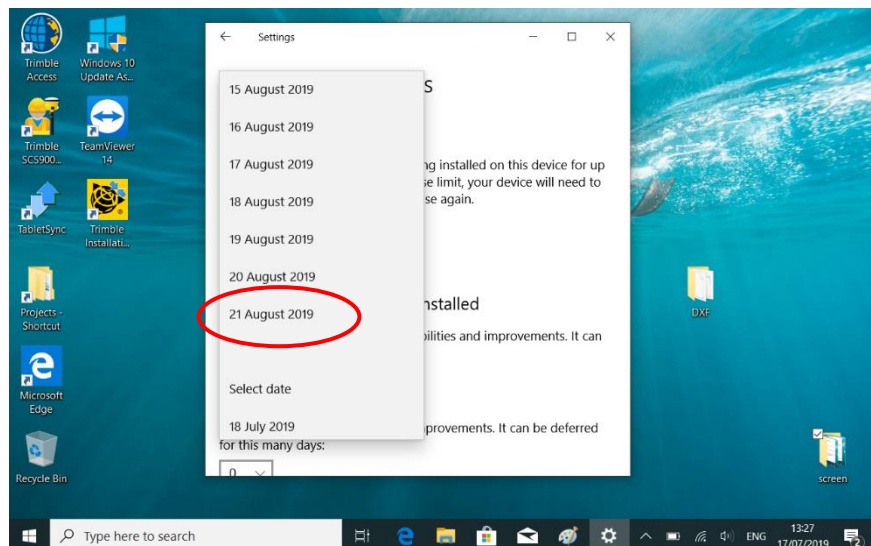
Trimble Access

Windows 10 Update As...

Trimble SCS900...

TeamViewer 14

TabletSync

Trimble Installati...

Projects - Shortcut

Microsoft Edge

Recycle Bin

Settings

15 August 2019

16 August 2019

17 August 2019

18 August 2019

19 August 2019

20 August 2019

21 August 2019

Select date

18 July 2019

s

ng installed on this device for up
se limit, your device will need to
se again.

nstalled

bilities and improvements. It can

provements. It can be deferred
for this many days:

0

DXF

screen

Type here to search

ENG

13:27
17/07/2019

2